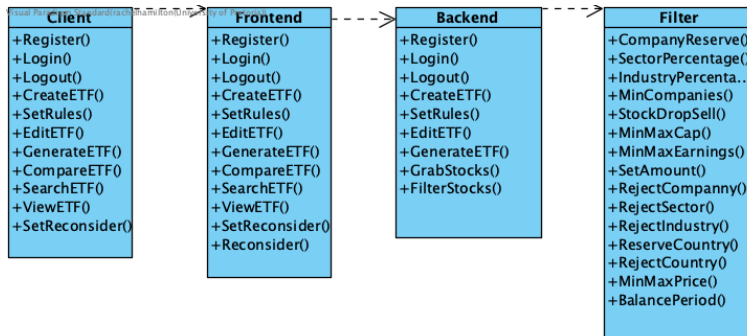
Visual Paradigm Standard(rachelhamilton(University of Pittsburgh))

Client
+Register()
+Login()
+Logout()
+CreateETF()
+SetRules()
+EditETF()
+GenerateETF()
+CompareETF()
+SearchETF()
+ViewETF()
+SetReconsider()

Frontend
+Register()
+Login()
+Logout()
+CreateETF()
+SetRules()
+EditETF()
+GenerateETF()
+CompareETF()
+SearchETF()
+ViewETF()
+SetReconsider()
+Reconsider()

Backend
+Register()
+Login()
+Logout()
+CreateETF()
+SetRules()
+EditETF()
+GenerateETF()
+GrabStocks()
+FilterStocks()

Filter
+CompanyReserve()
+SectorPercentage()
+IndustryPercenta...
+MinCompanies()
+StockDropSell()
+MinMaxCap()
+MinMaxEarnings()
+SetAmount()
+RejectCompanny()
+RejectSector()
+RejectIndustry()
+ReserveCountry()
+RejectCountry()
+MinMaxPrice()
+BalancePeriod()